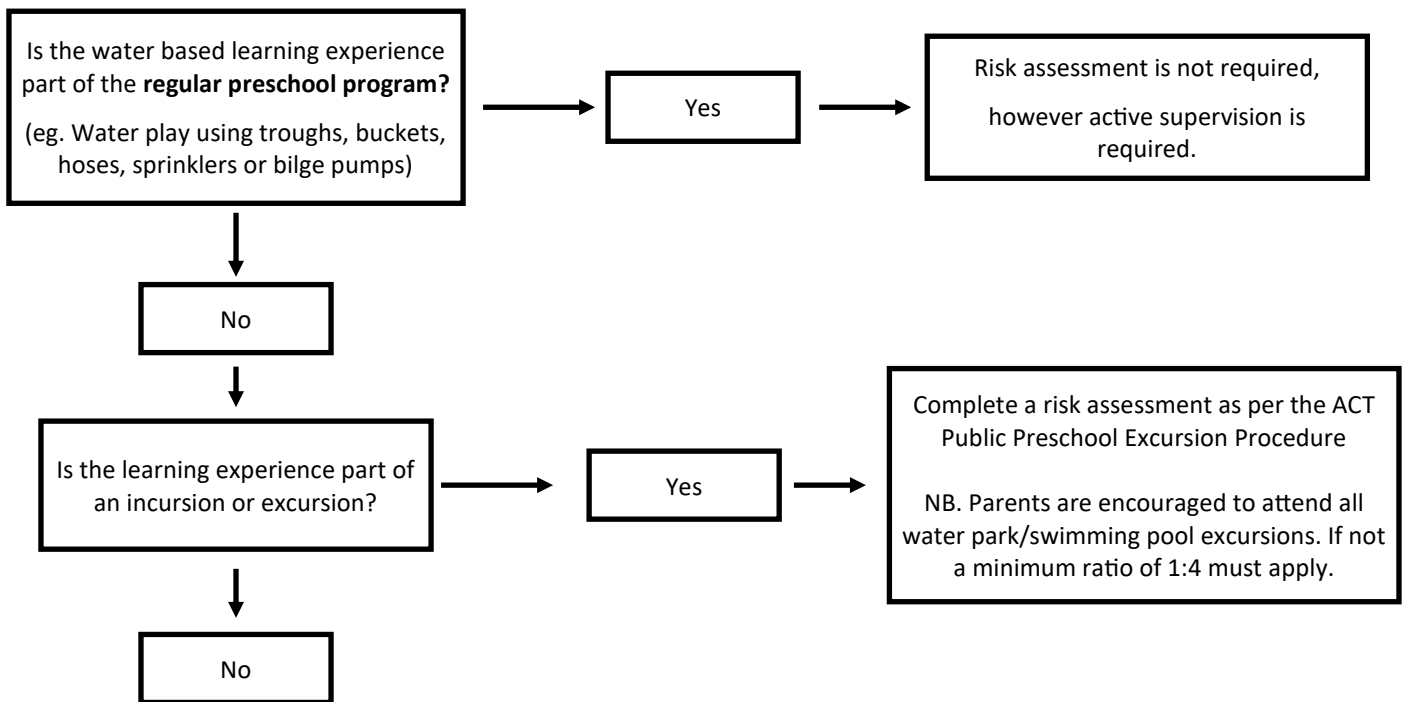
Is the water based learning experience part of the **regular preschool program?**

(eg. Water play using troughs, buckets, hoses, sprinklers or bilge pumps)

Yes

Risk assessment is not required,

however active supervision is required.

No

Is the learning experience part of an incursion or excursion?

Yes

Complete a risk assessment as per the ACT Public Preschool Excursion Procedure

NB. Parents are encouraged to attend all water park/swimming pool excursions. If not a minimum ratio of 1:4 must apply.

No